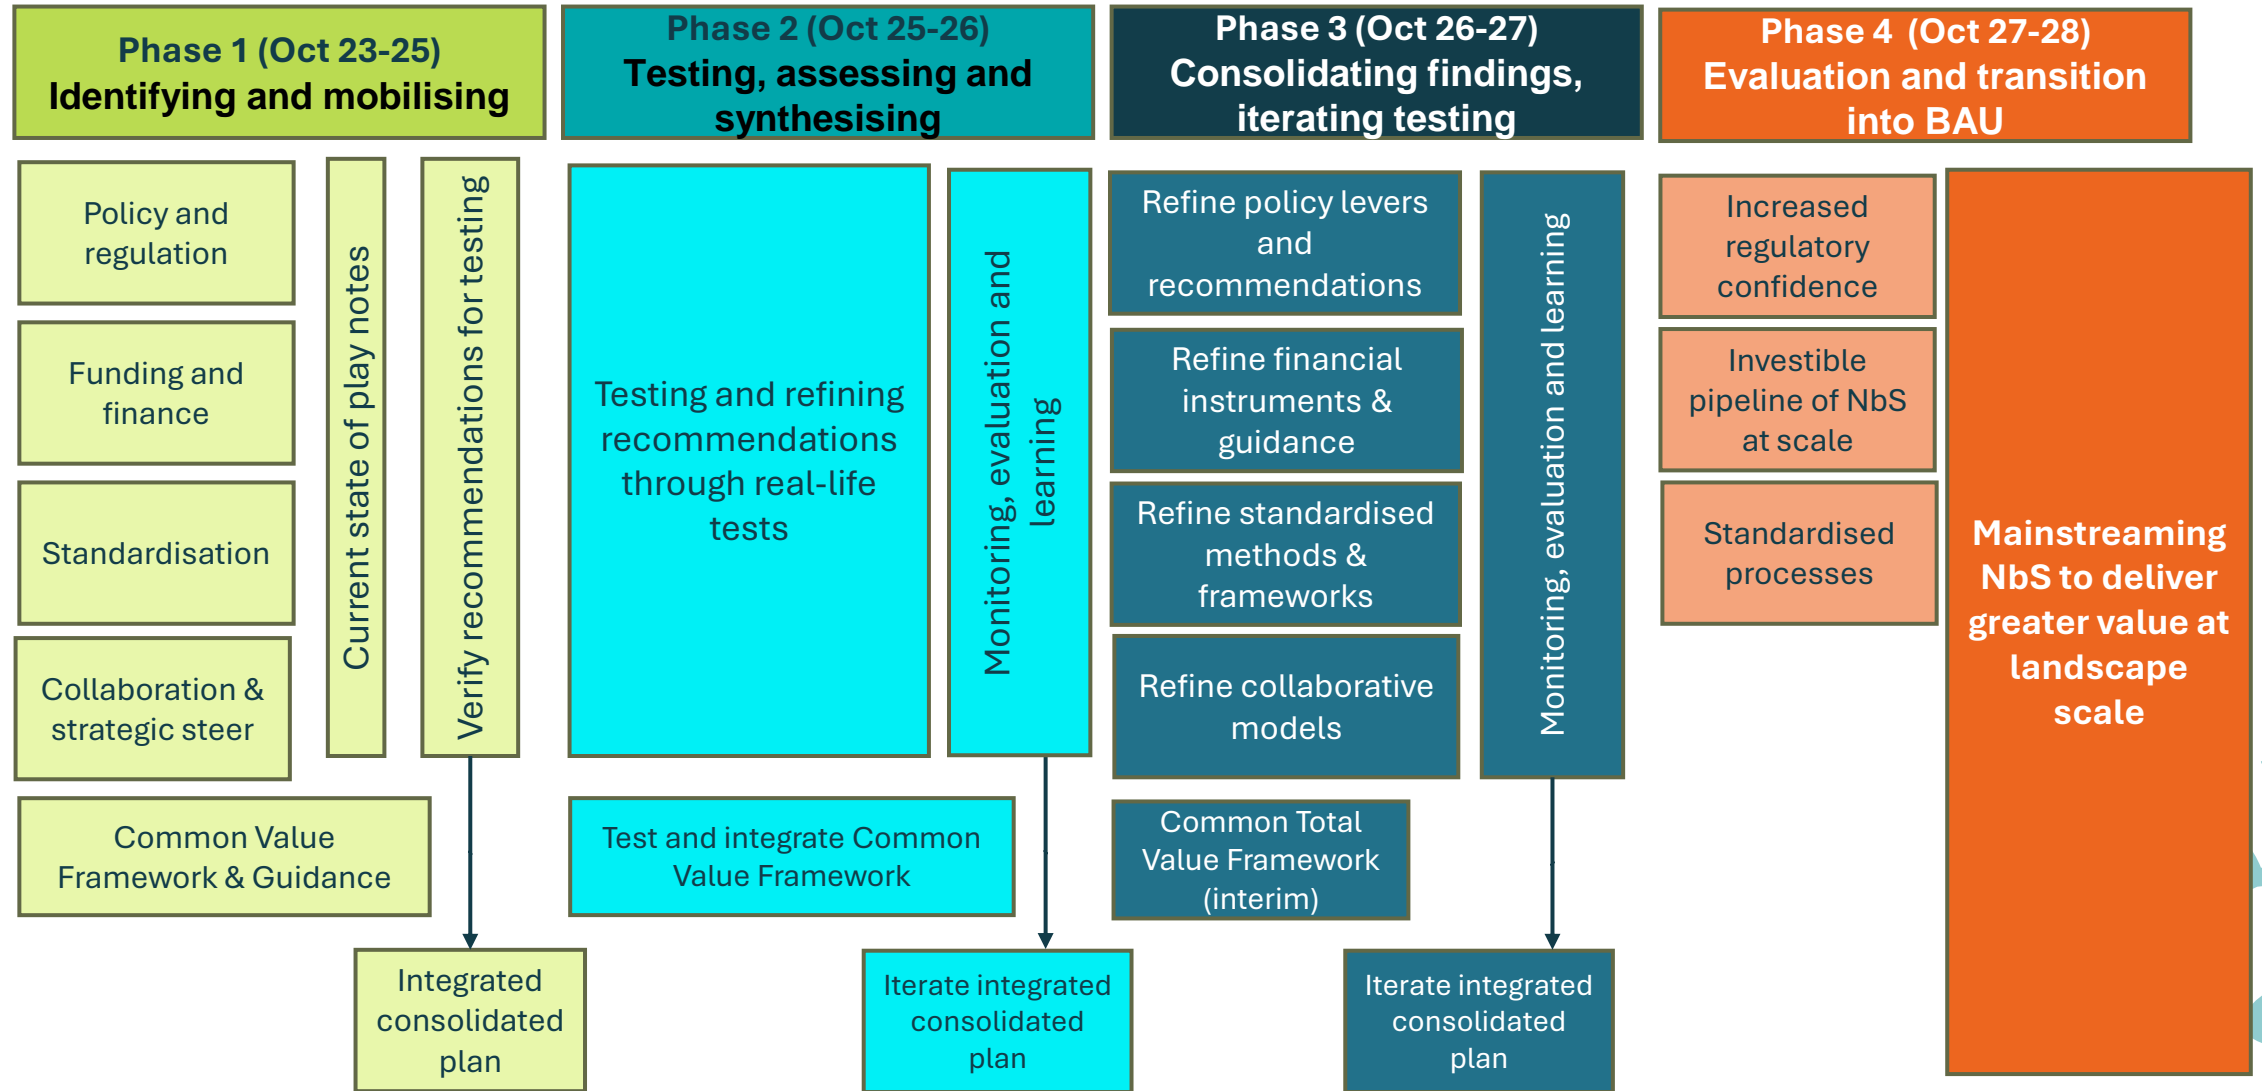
Phase 1 (Oct 23-25)
Identifying and mobilising

Policy and regulation

Funding and finance

Standardisation

Collaboration & strategic steer

Current state of play notes

Verify recommendations for testing

Common Value Framework & Guidance

Integrated consolidated plan

Phase 2 (Oct 25-26)
Testing, assessing and synthesising

Testing and refining recommendations through real-life tests

Monitoring, evaluation and learning

Test and integrate Common Value Framework

Iterate integrated consolidated plan

Phase 3 (Oct 26-27)
Consolidating findings, iterating testing

Refine policy levers and recommendations

Refine financial instruments & guidance

Refine standardised methods & frameworks

Refine collaborative models

Monitoring, evaluation and learning

Common Total Value Framework (interim)

Iterate integrated consolidated plan

Phase 4 (Oct 27-28)
Evaluation and transition into BAU

Increased regulatory confidence

Investible pipeline of NbS at scale

Standardised processes

Mainstreaming NbS to deliver greater value at landscape scale